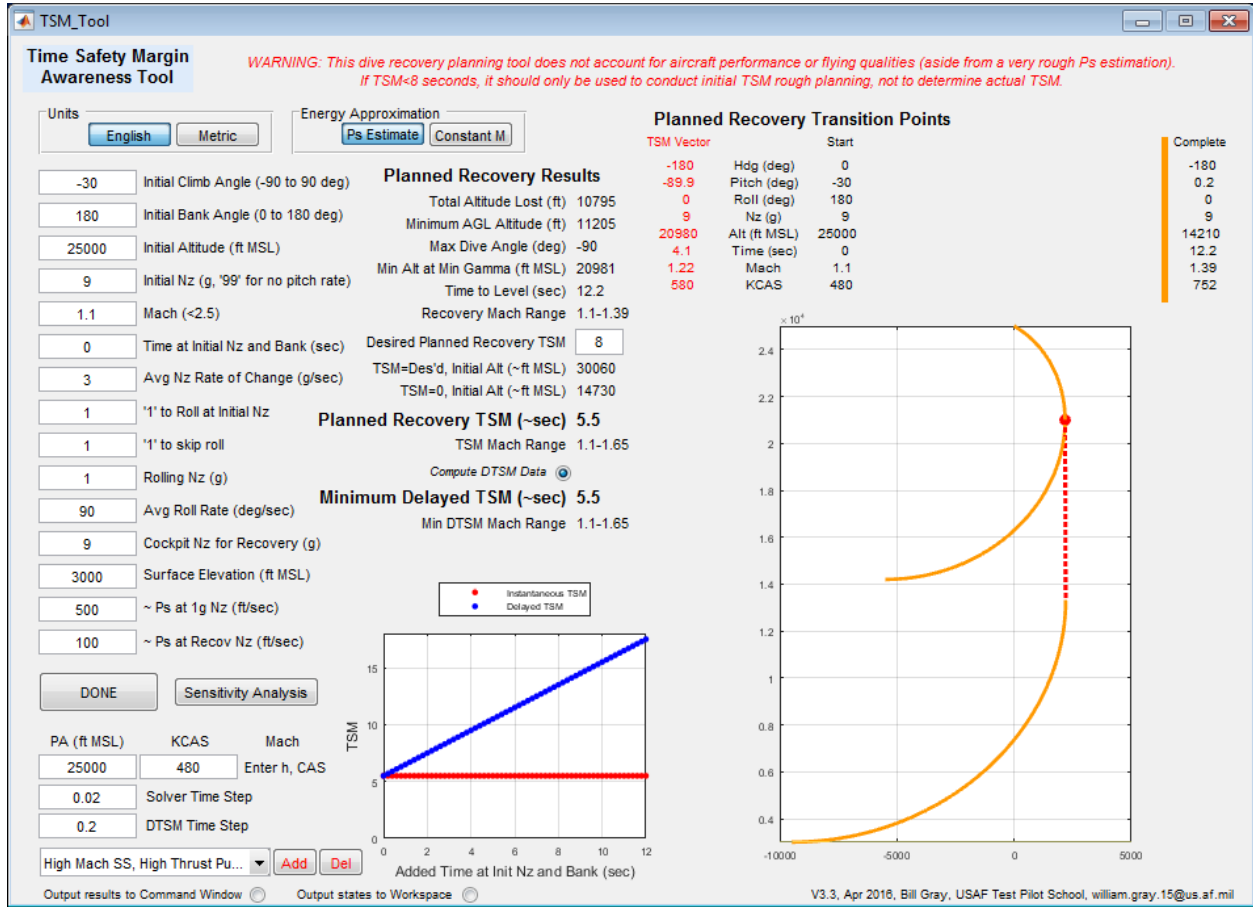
TSM_Tool

Time Safety Margin Awareness Tool

WARNING: This dive recovery planning tool does not account for aircraft performance or flying qualities (aside from a very rough Ps estimation). If TSM<8 seconds, it should only be used to conduct initial TSM rough planning, not to determine actual TSM.

Units
English Metric

Energy Approximation
Ps Estimate Constant M

-30 Initial Climb Angle (-90 to 90 deg)
180 Initial Bank Angle (0 to 180 deg)
25000 Initial Altitude (ft MSL)
9 Initial Nz (g, '99' for no pitch rate)
1.1 Mach (<2.5)
0 Time at Initial Nz and Bank (sec)
3 Avg Nz Rate of Change (g/sec)
1 '1' to Roll at Initial Nz
1 '1' to skip roll
1 Rolling Nz (g)
90 Avg Roll Rate (deg/sec)
9 Cockpit Nz for Recovery (g)
3000 Surface Elevation (ft MSL)
500 ~ Ps at 1g Nz (ft/sec)
100 ~ Ps at Recov Nz (ft/sec)

DONE Sensitivity Analysis

PA (ft MSL) KCAS Mach
25000 480 Enter h, CAS
0.02 Solver Time Step
0.2 DTSM Time Step

High Mach SS, High Thrust Pu... Add Del

Output results to Command Window Output states to Workspace

Planned Recovery Results
Total Altitude Lost (ft) 10795
Minimum AGL Altitude (ft) 11205
Max Dive Angle (deg) -90
Min Alt at Min Gamma (ft MSL) 20981
Time to Level (sec) 12.2
Recovery Mach Range 1.1-1.39

Desired Planned Recovery TSM 8
TSM=Des'd, Initial Alt (~ft MSL) 30060
TSM=0, Initial Alt (~ft MSL) 14730

Planned Recovery TSM (~sec) 5.5
TSM Mach Range 1.1-1.65
Compute DTSM Data
Minimum Delayed TSM (~sec) 5.5
Min DTSM Mach Range 1.1-1.65

Instantaneous TSM
Delayed TSM
TSM
Added Time at Init Nz and Bank (sec)
0 5 10 15
0 2 4 6 8 10 12

Planned Recovery Transition Points
| TSM Vector | | Start | Complete |
|---|---|---|---|
| -180 | Hdg (deg) | 0 | -180 |
| -89.9 | Pitch (deg) | -30 | 0.2 |
| 0 | Roll (deg) | 180 | 0 |
| 9 | Nz (g) | 9 | 9 |
| 20980 | Alt (ft MSL) | 25000 | 14210 |
| 4.1 | Time (sec) | 0 | 12.2 |
| 1.22 | Mach | 1.1 | 1.39 |
| 580 | KCAS | 480 | 752 |

$\times 10^4$
2.4 2.2 2 1.8 1.6 1.4 1.2 1 0.8 0.6 0.4
-10000 -5000 0 5000

V3.3, Apr 2016, Bill Gray, USAF Test Pilot School, william.gray.15@us.af.mil